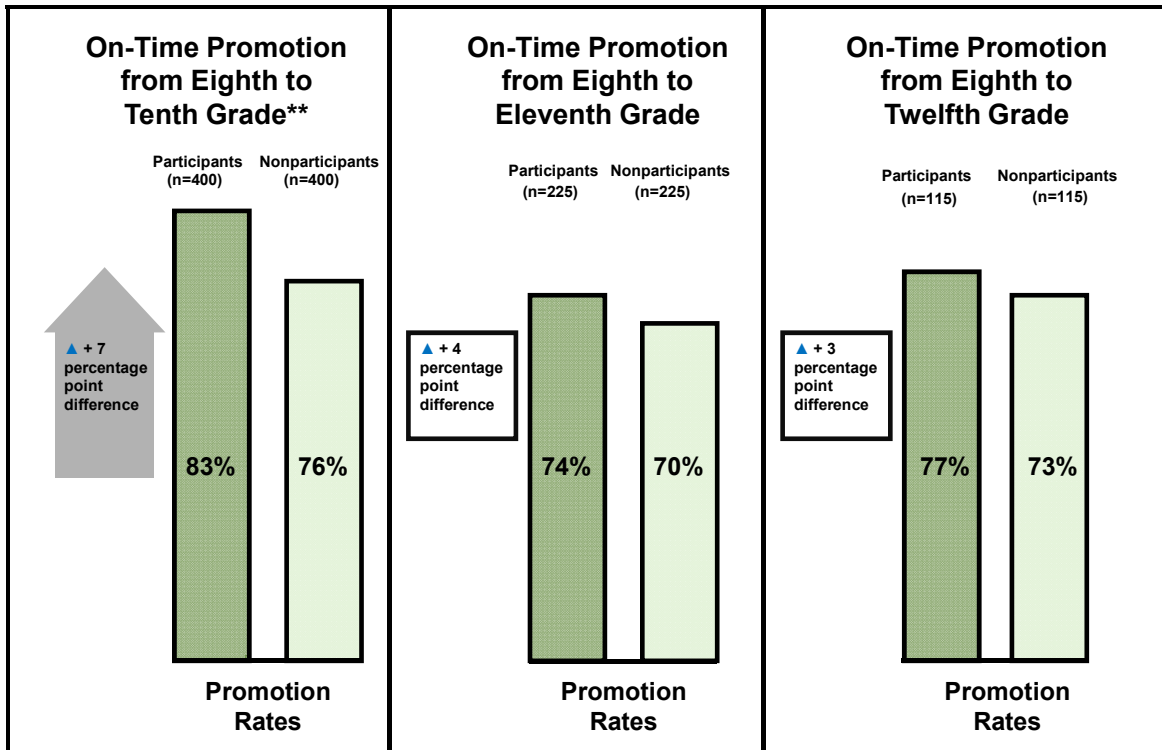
On-Time Promotion from Eighth to Tenth Grade**

Participants (n=400)

Nonparticipants (n=400)

▲ + 7 percentage point difference

83%

76%

Promotion Rates

On-Time Promotion from Eighth to Eleventh Grade

Participants (n=225)

Nonparticipants (n=225)

▲ + 4 percentage point difference

74%

70%

Promotion Rates

On-Time Promotion from Eighth to Twelfth Grade

Participants (n=115)

Nonparticipants (n=115)

▲ + 3 percentage point difference

77%

73%

Promotion Rates